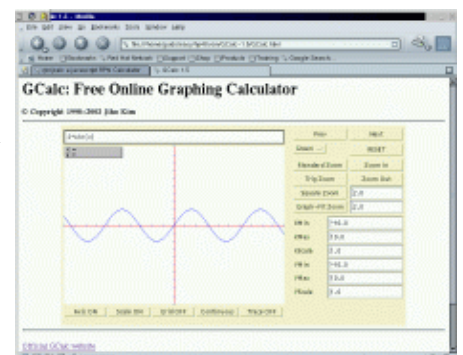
GCalc: Free Online Graphing Calculator

© Copyright 1998-2002 Jiho Kim

Prev
Next
Zoom
RESET
Standard Zoom
Zoom In
Trig Zoom
Zoom Out
Square Zoom
2.0
Graph-Fit Zoom
2.0
XMin
-10.0
XMax
10.0
XScale
1.0
YMin
-10.0
YMax
10.0
YScale
1.0

Official GCalc website